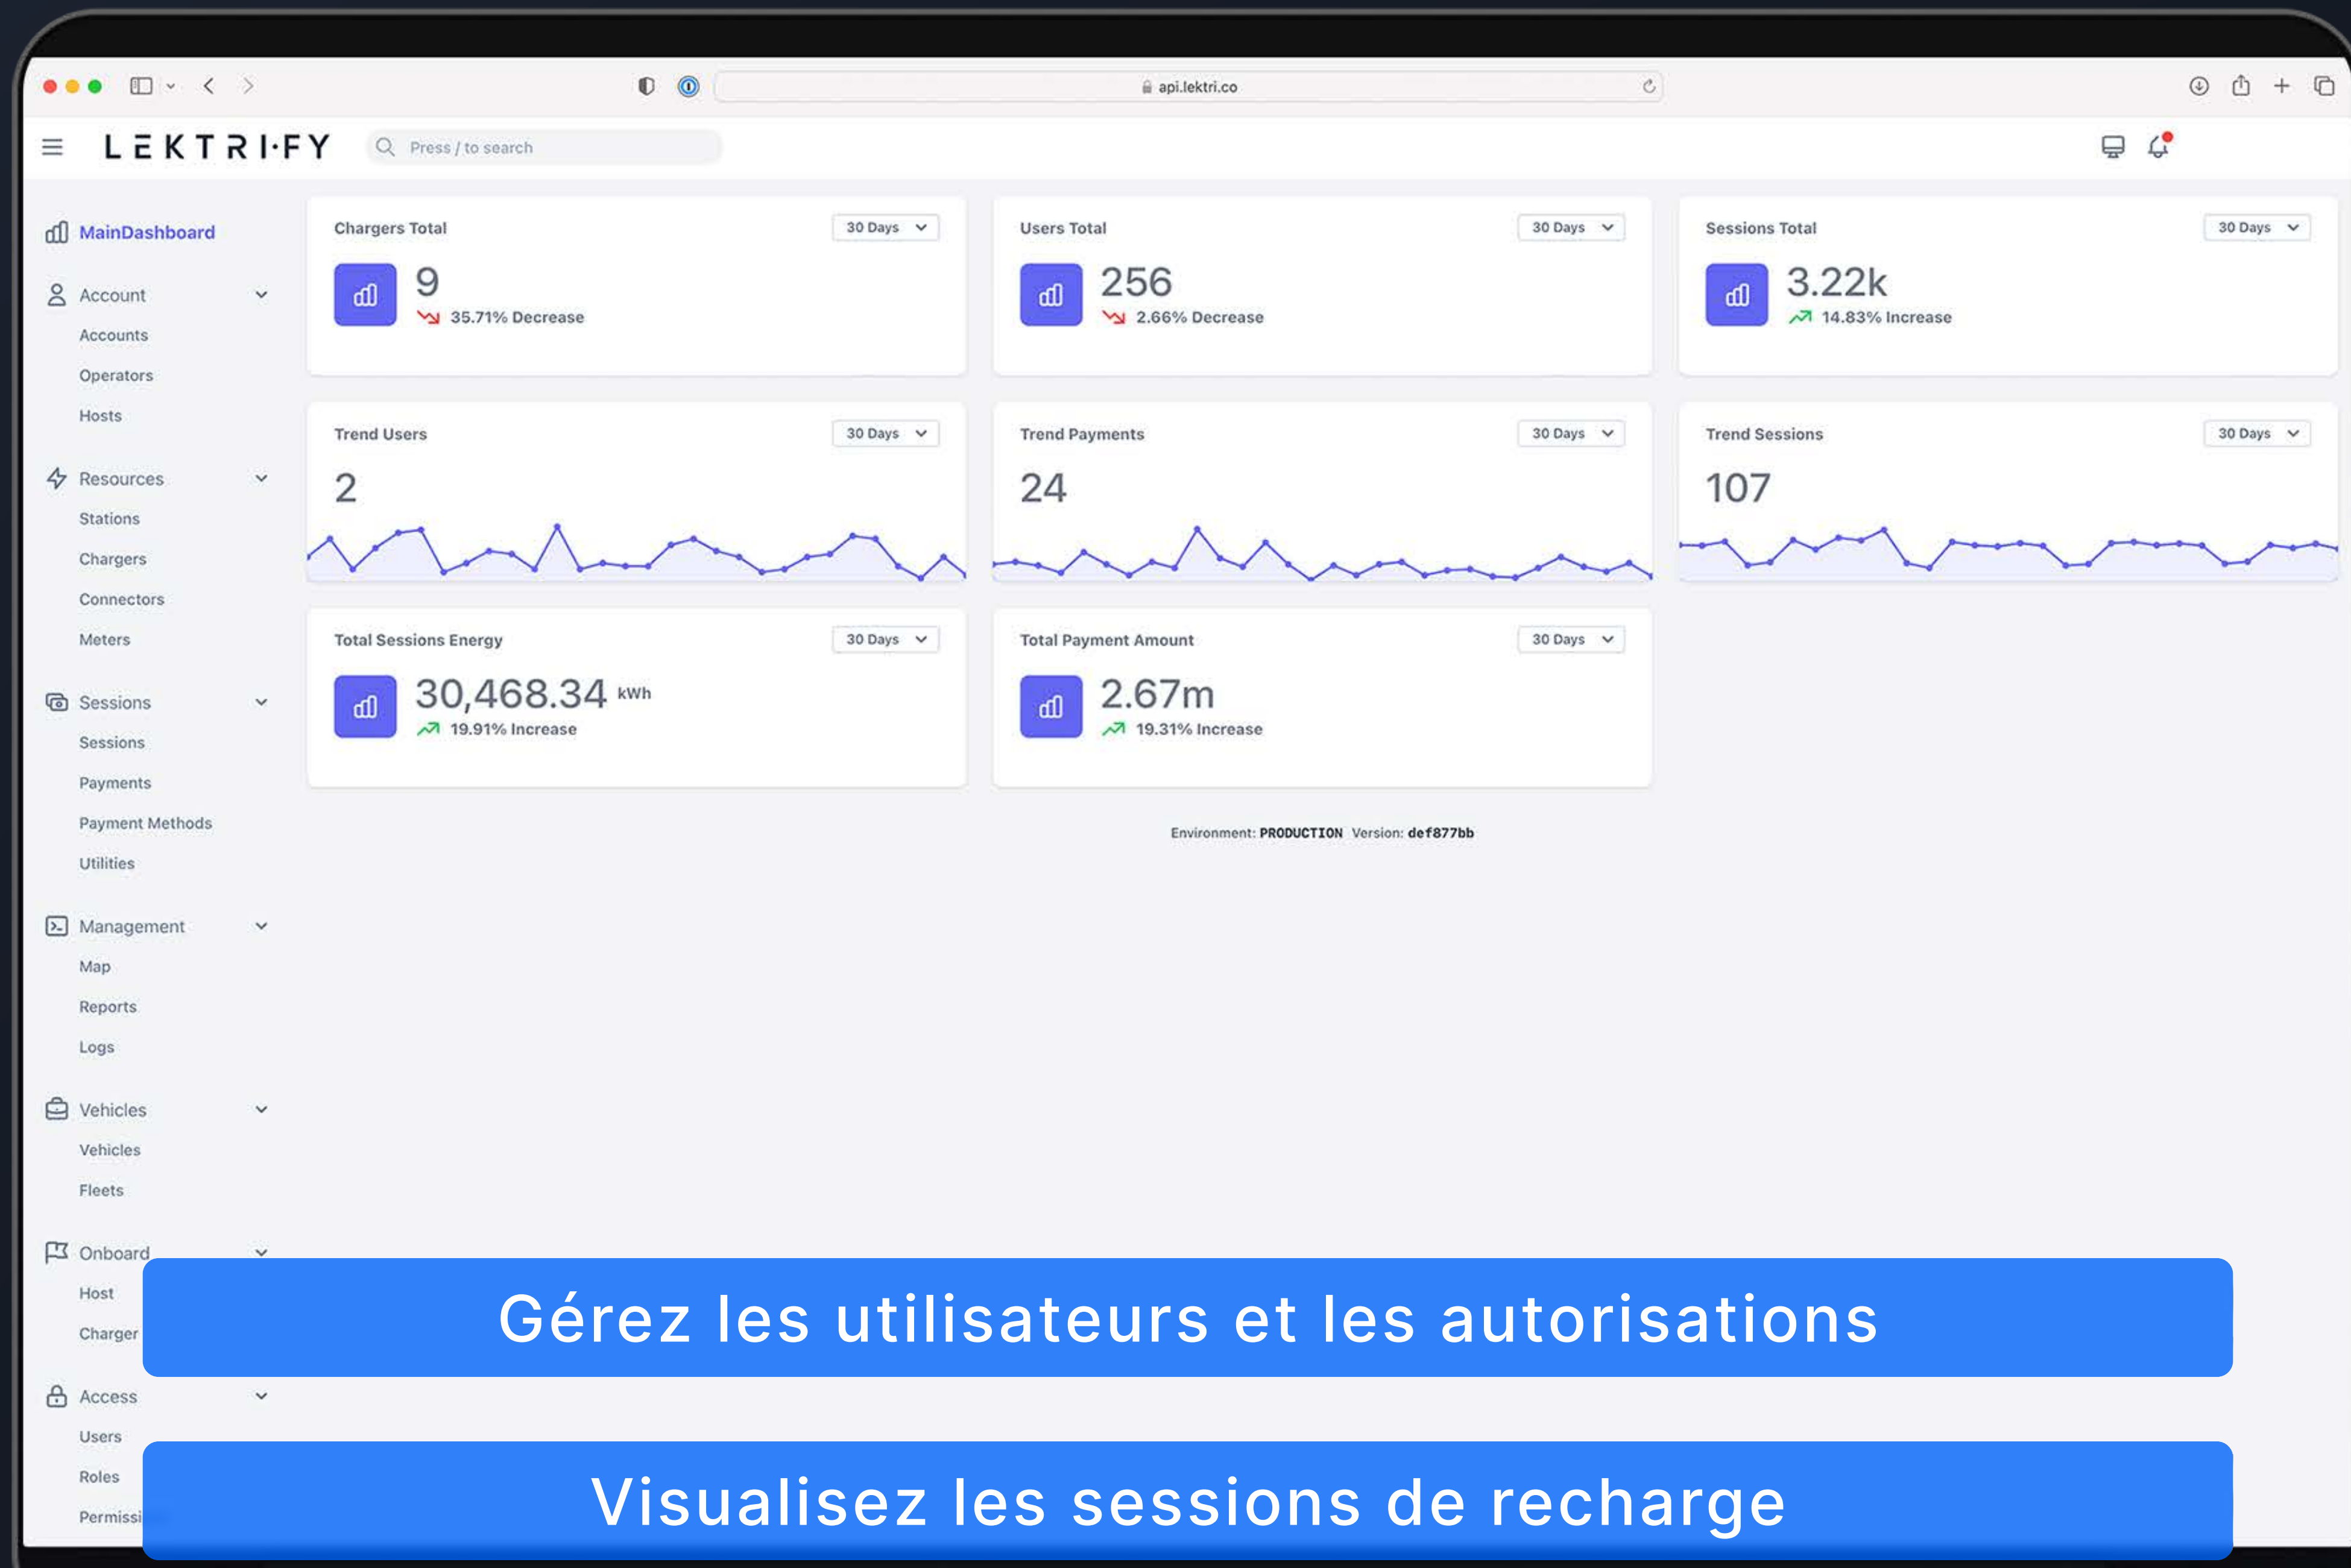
api.lektri.co

LEKTRI·FY

Press / to search

MainDashboard

Account
Accounts
Operators
Hosts

Resources
Stations
Chargers
Connectors
Meters

Sessions
Sessions
Payments
Payment Methods
Utilities

Management
Map
Reports
Logs

Vehicles
Vehicles
Fleets

Onboard
Host
Charger

Access
Users
Roles
Permissi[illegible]

Chargers Total 30 Days
9
35.71% Decrease

Users Total 30 Days
256
2.66% Decrease

Sessions Total 30 Days
3.22k
14.83% Increase

Trend Users 30 Days
2

Trend Payments 30 Days
24

Trend Sessions 30 Days
107

Total Sessions Energy 30 Days
30,468.34 kWh
19.91% Increase

Total Payment Amount 30 Days
2.67m
19.31% Increase

Environment: PRODUCTION Version: def877bb

Gérez les utilisateurs et les autorisations

Visualisez les sessions de recharge